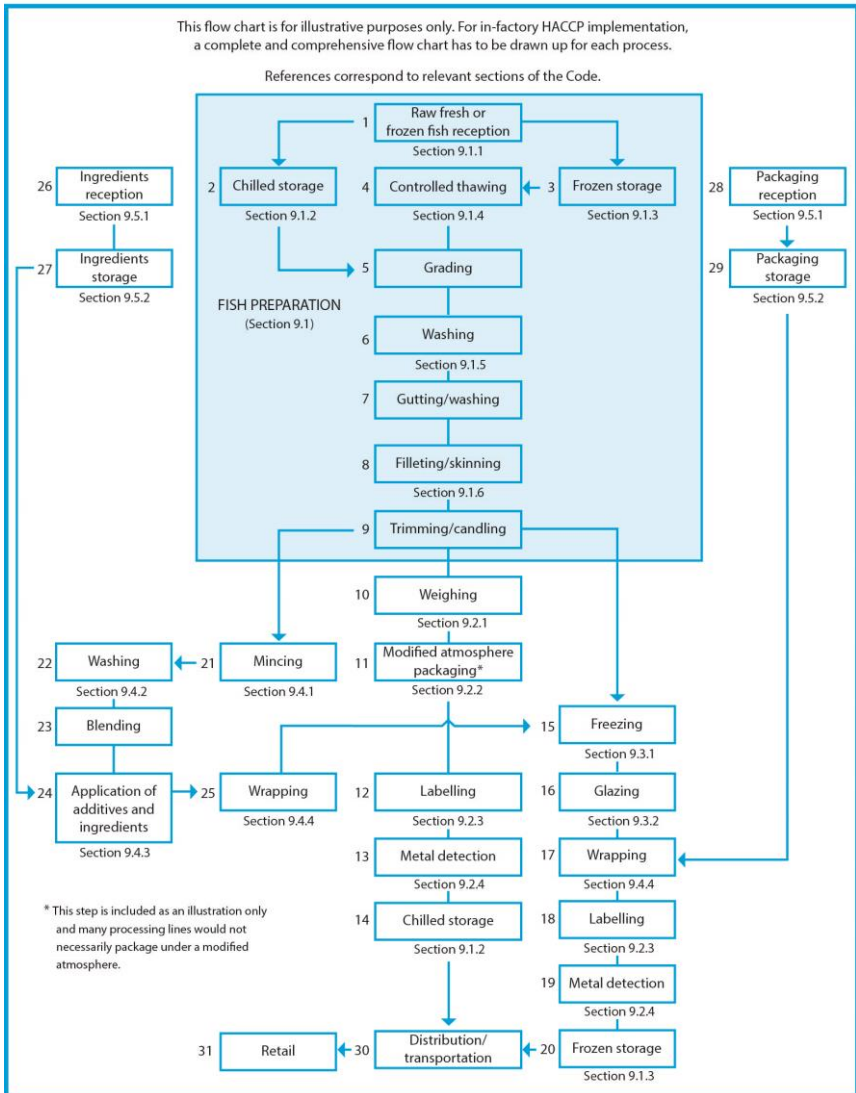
This flow chart is for illustrative purposes only. For in-factory HACCP implementation, a complete and comprehensive flow chart has to be drawn up for each process.

References correspond to relevant sections of the Code.

1 Raw fresh or frozen fish reception
Section 9.1.1

2 Chilled storage
Section 9.1.2

4 Controlled thawing
Section 9.1.4

3 Frozen storage
Section 9.1.3

26 Ingredients reception
Section 9.5.1

27 Ingredients storage
Section 9.5.2

28 Packaging reception
Section 9.5.1

29 Packaging storage
Section 9.5.2

5 Grading

FISH PREPARATION
(Section 9.1)

6 Washing
Section 9.1.5

7 Gutting/washing

8 Filleting/skinning
Section 9.1.6

9 Trimming/candling

10 Weighing
Section 9.2.1

11 Modified atmosphere packaging*
Section 9.2.2

22 Washing
Section 9.4.2

21 Mincing
Section 9.4.1

23 Blending

24 Application of additives and ingredients
Section 9.4.3

25 Wrapping
Section 9.4.4

12 Labelling
Section 9.2.3

13 Metal detection
Section 9.2.4

14 Chilled storage
Section 9.1.2

15 Freezing
Section 9.3.1

16 Glazing
Section 9.3.2

17 Wrapping
Section 9.4.4

18 Labelling
Section 9.2.3

19 Metal detection
Section 9.2.4

20 Frozen storage
Section 9.1.3

30 Distribution/ transportation

31 Retail

* This step is included as an illustration only and many processing lines would not necessarily package under a modified atmosphere.